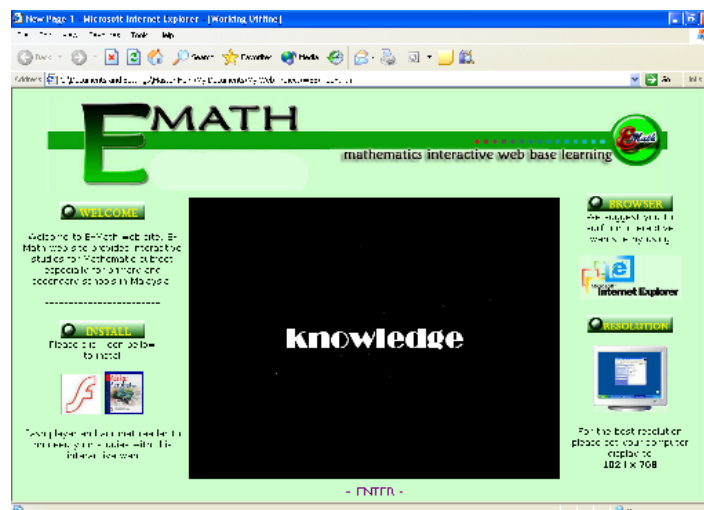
New Page 1 - Microsoft Internet Explorer [Working Offline]

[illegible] Favorites Tools Help

Back Search Favorites Media

Address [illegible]

Go

EMATH

mathematics interactive web base learning

WELCOME

Welcome to E-Math web site. E-Math web site provides interactive studies for Mathematic subject especially for primary and secondary schools in Malaysia.

------------------------

INSTALL

Please click icon below to install

Flash player and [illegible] needed to run easily your modules within this interactive web.

knowledge

- ENTER -

BROWSER

We suggest you to surf this interactive web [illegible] using

Microsoft Internet Explorer

RESOLUTION

For the best resolution please set your computer display to 1024 x 768